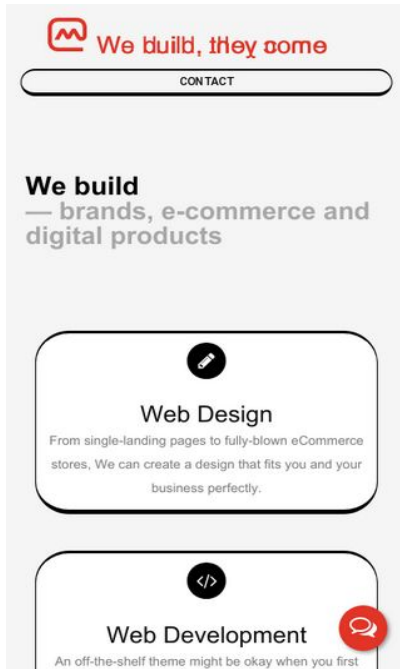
We build, they come

CONTACT

We build
— brands, e-commerce and digital products

Web Design
From single-landing pages to fully-blown eCommerce stores, We can create a design that fits you and your business perfectly.

Web Development
An off-the-shelf theme might be okay when you first